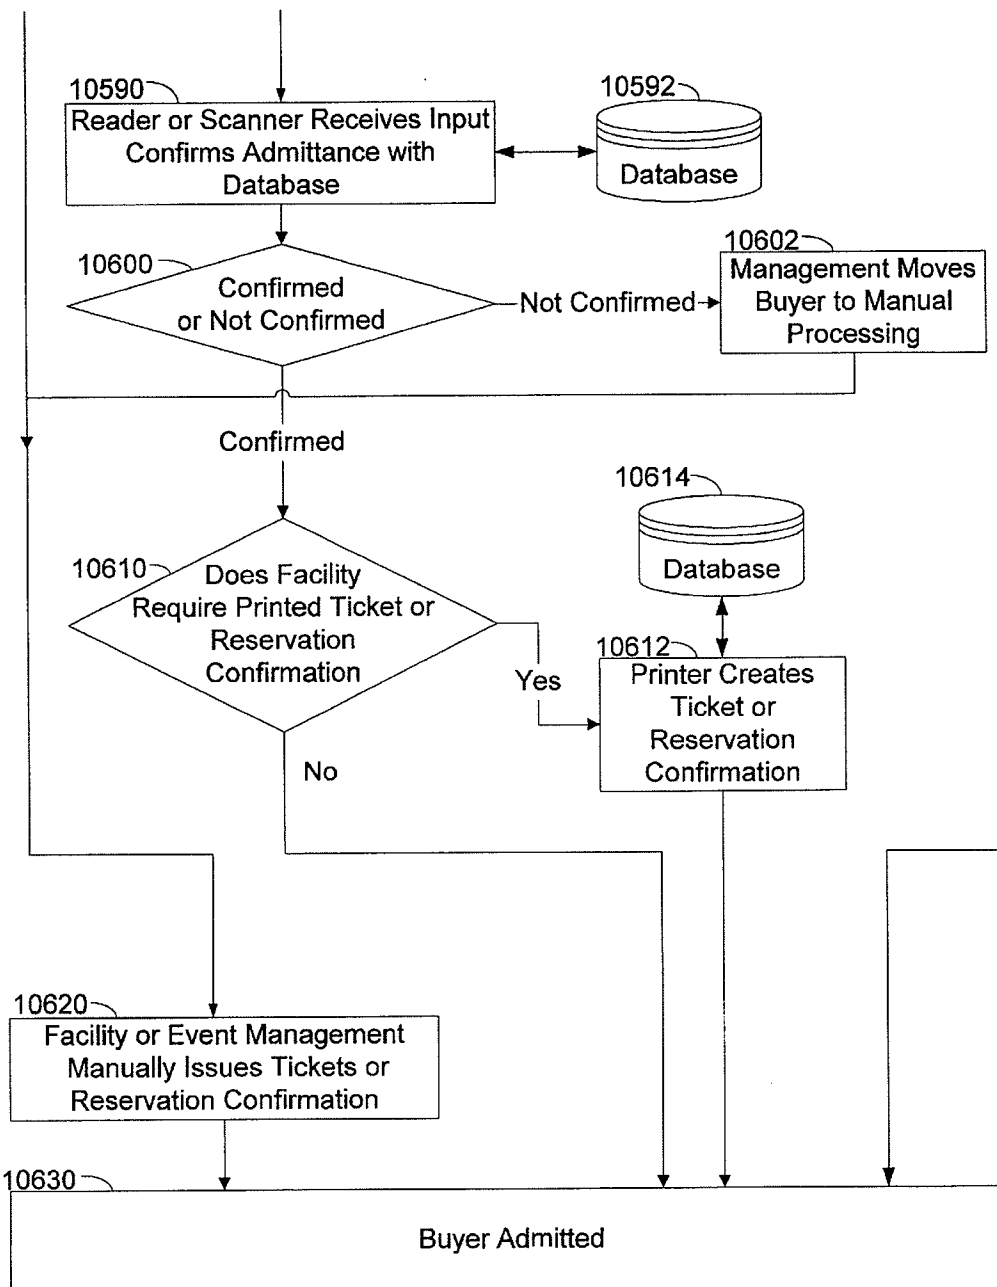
10590
Reader or Scanner Receives Input Confirms Admittance with Database

10592
Database

10600
Confirmed or Not Confirmed

Not Confirmed

10602
Management Moves Buyer to Manual Processing

Confirmed

10614
Database

10610
Does Facility Require Printed Ticket or Reservation Confirmation

Yes

10612
Printer Creates Ticket or Reservation Confirmation

No

10620
Facility or Event Management Manually Issues Tickets or Reservation Confirmation

10630
Buyer Admitted